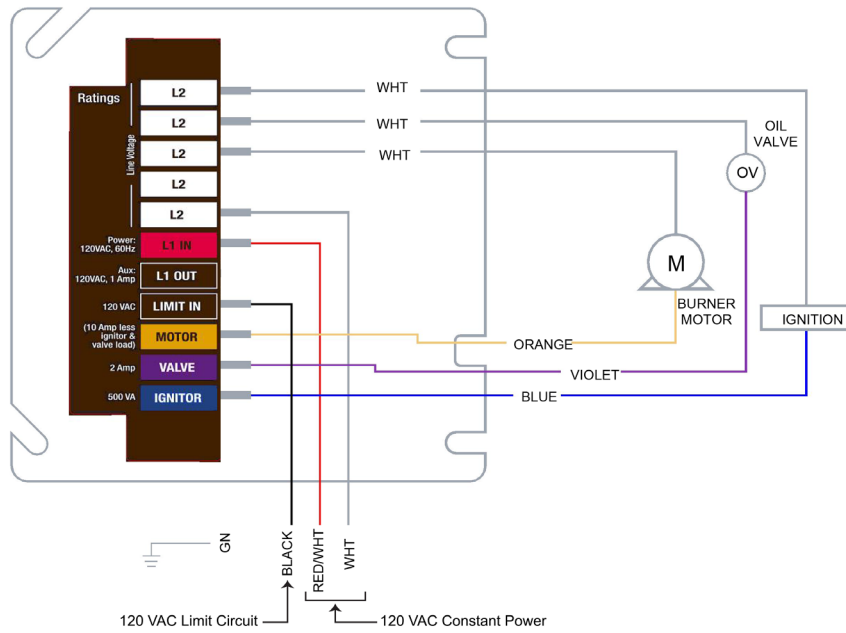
Ratings

Line Voltage

L2
L2
L2
L2
L2

Power: 120VAC, 60Hz
L1 IN

Aux: 120VAC, 1 Amp
L1 OUT

120 VAC
LIMIT IN

(10 Amp less ignitor & valve load)
MOTOR

2 Amp
VALVE

500 VA
IGNITOR

WHT
WHT
WHT

OIL VALVE
OV

M
BURNER MOTOR

IGNITION

ORANGE
VIOLET
BLUE

GN
BLACK
RED/WHT
WHT

120 VAC Limit Circuit
120 VAC Constant Power